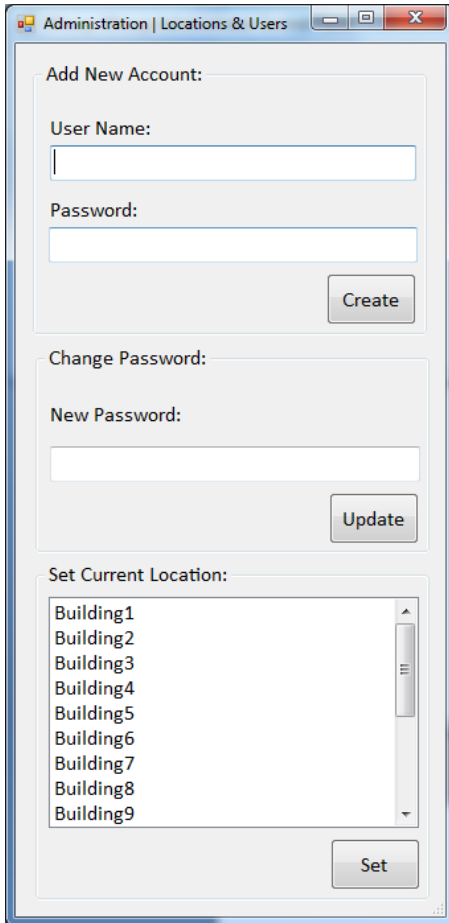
Administration | Locations & Users

Add New Account:

User Name:

Password:

Create

Change Password:

New Password:

Update

Set Current Location:

Building1
Building2
Building3
Building4
Building5
Building6
Building7
Building8
Building9

Set